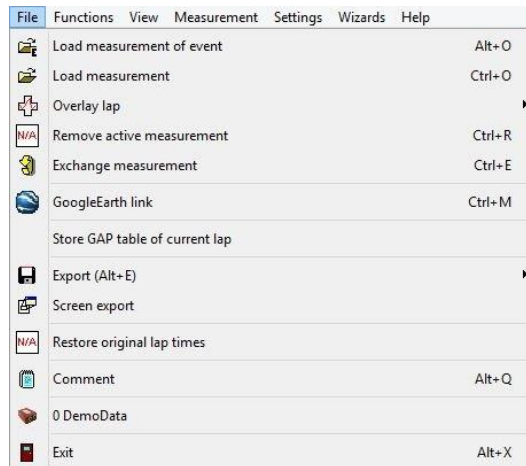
File Functions View Measurement Settings Wizards Help

Load measurement of event Alt+O
Load measurement Ctrl+O
Overlay lap
N/A Remove active measurement Ctrl+R
Exchange measurement Ctrl+E
GoogleEarth link Ctrl+M
Store GAP table of current lap
Export (Alt+E)
Screen export
N/A Restore original lap times
Comment Alt+Q
0 DemoData
Exit Alt+X